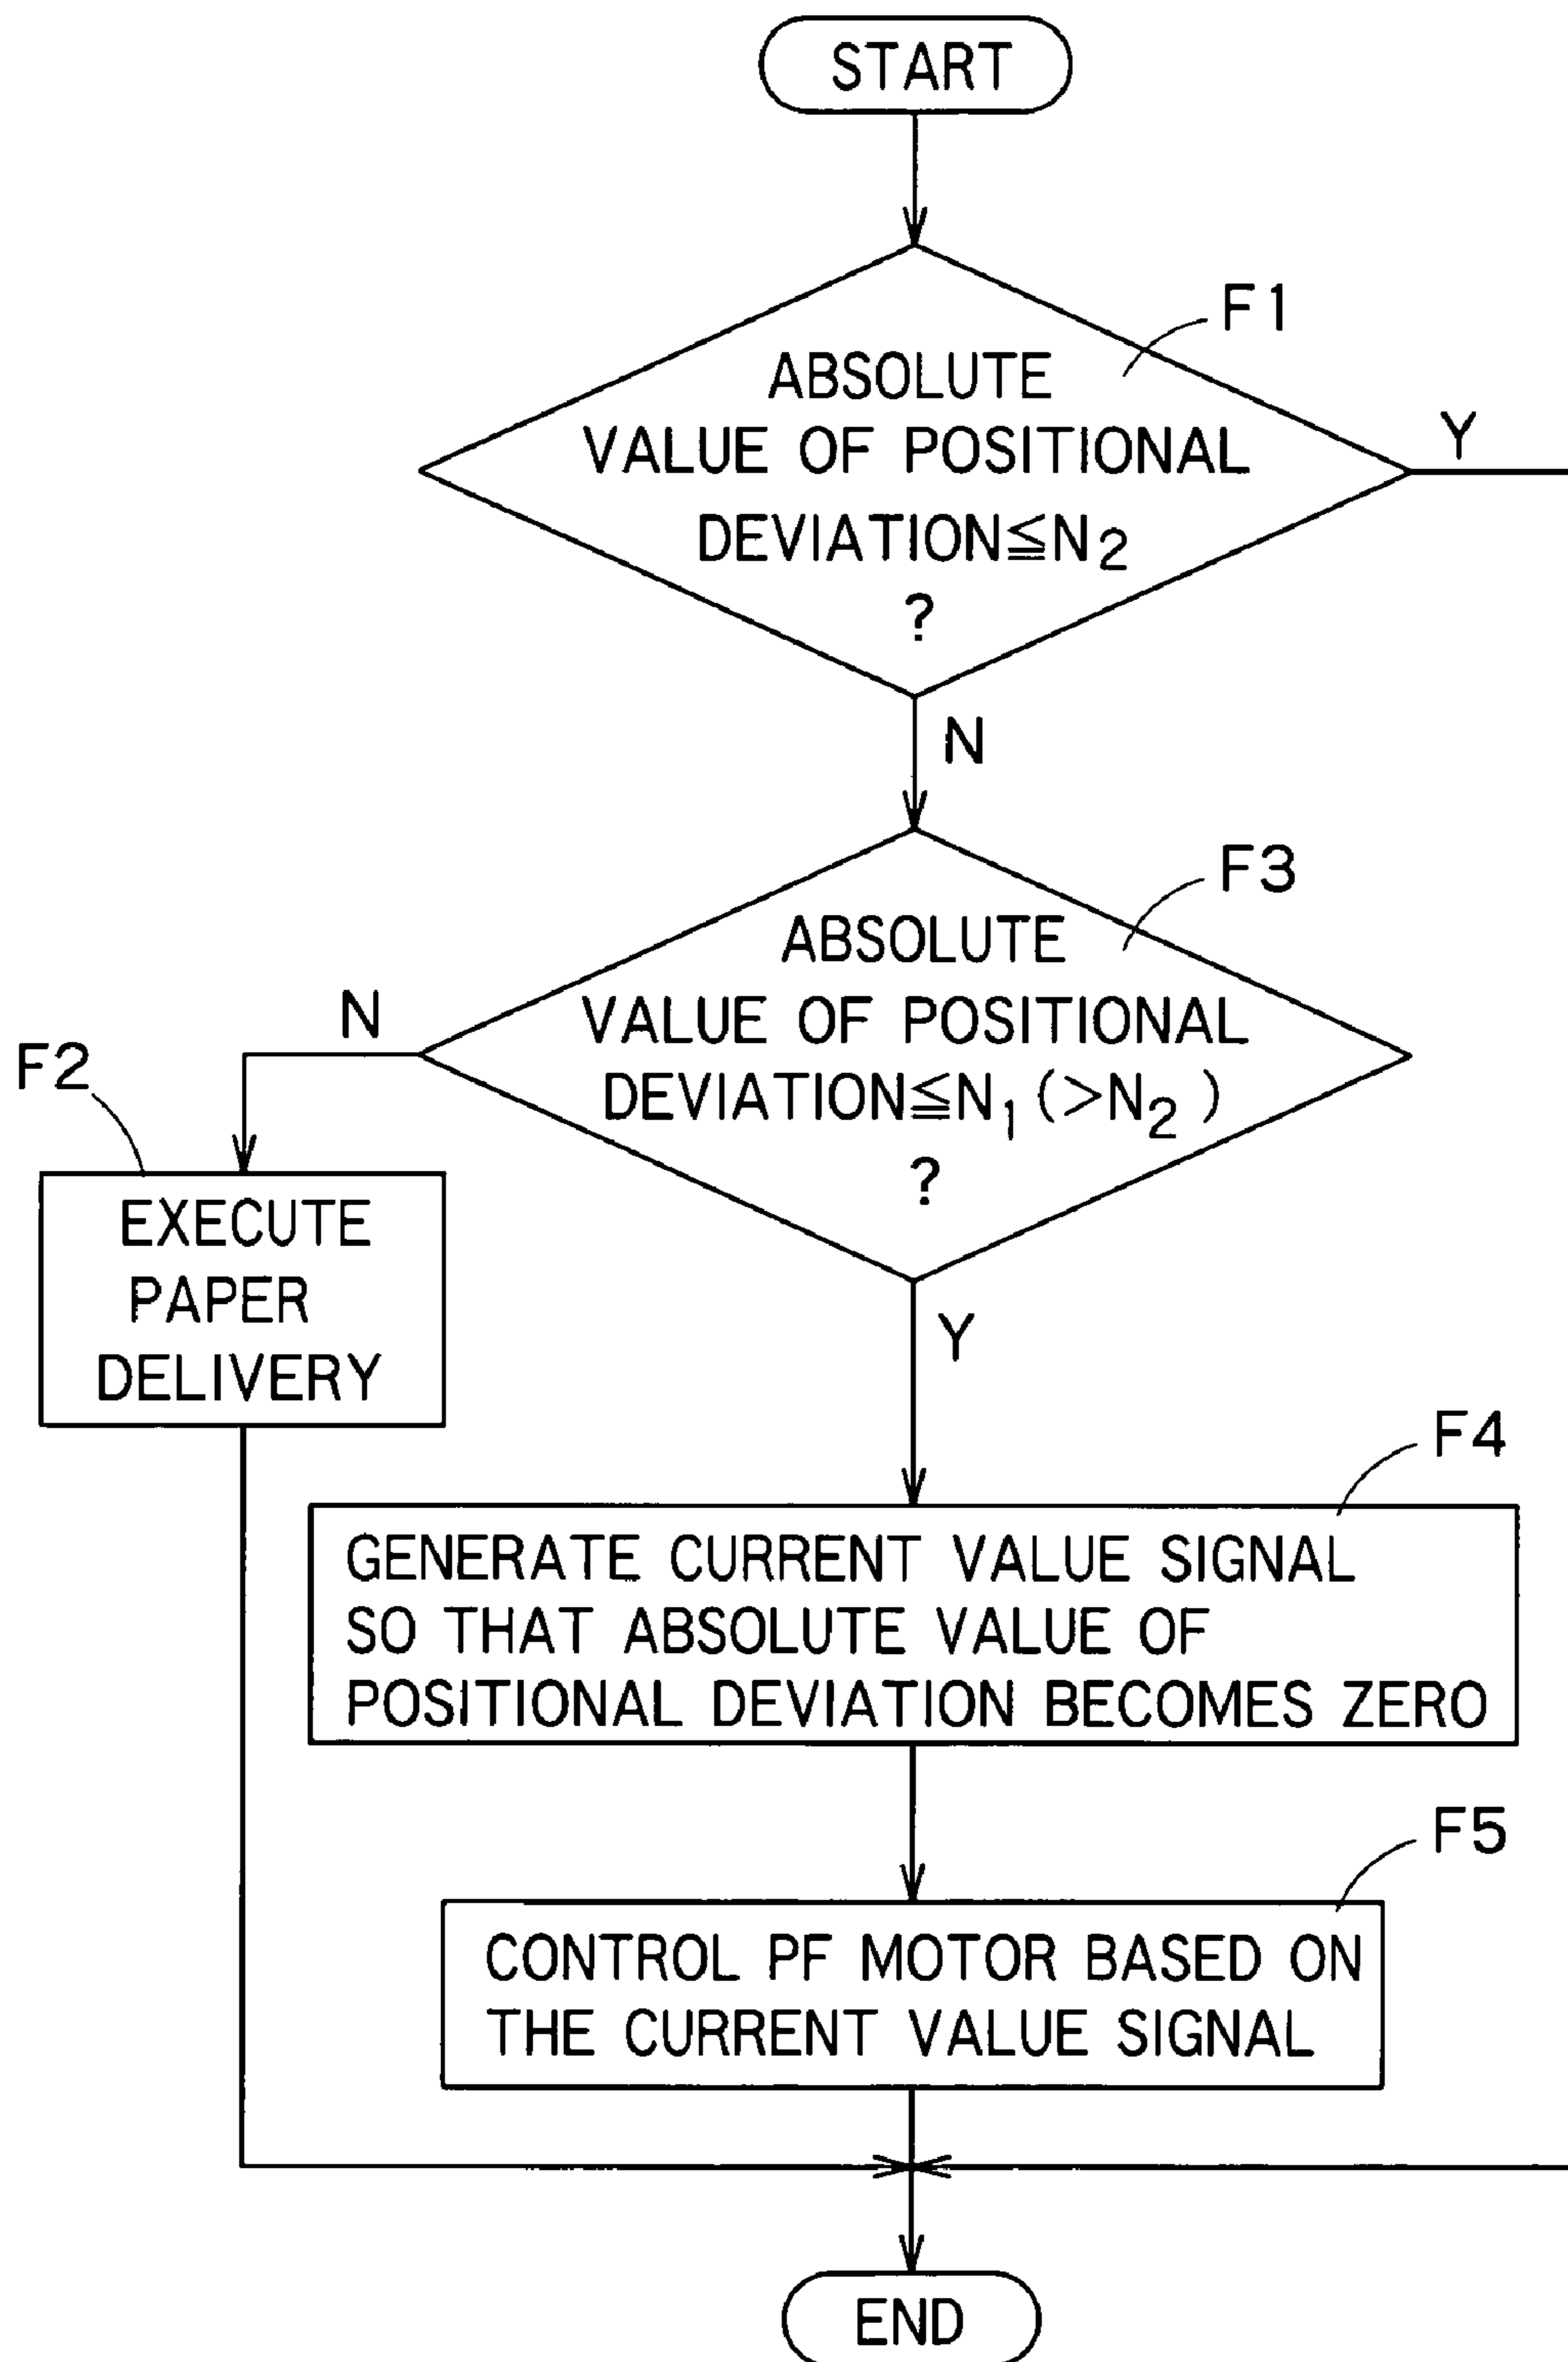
START

F1

ABSOLUTE VALUE OF POSITIONAL DEVIATION$\leqq N_2$ ?

Y

N

F3

ABSOLUTE VALUE OF POSITIONAL DEVIATION$\leqq N_1$ ($>N_2$) ?

N

F2

EXECUTE PAPER DELIVERY

Y

F4

GENERATE CURRENT VALUE SIGNAL SO THAT ABSOLUTE VALUE OF POSITIONAL DEVIATION BECOMES ZERO

F5

CONTROL PF MOTOR BASED ON THE CURRENT VALUE SIGNAL

END